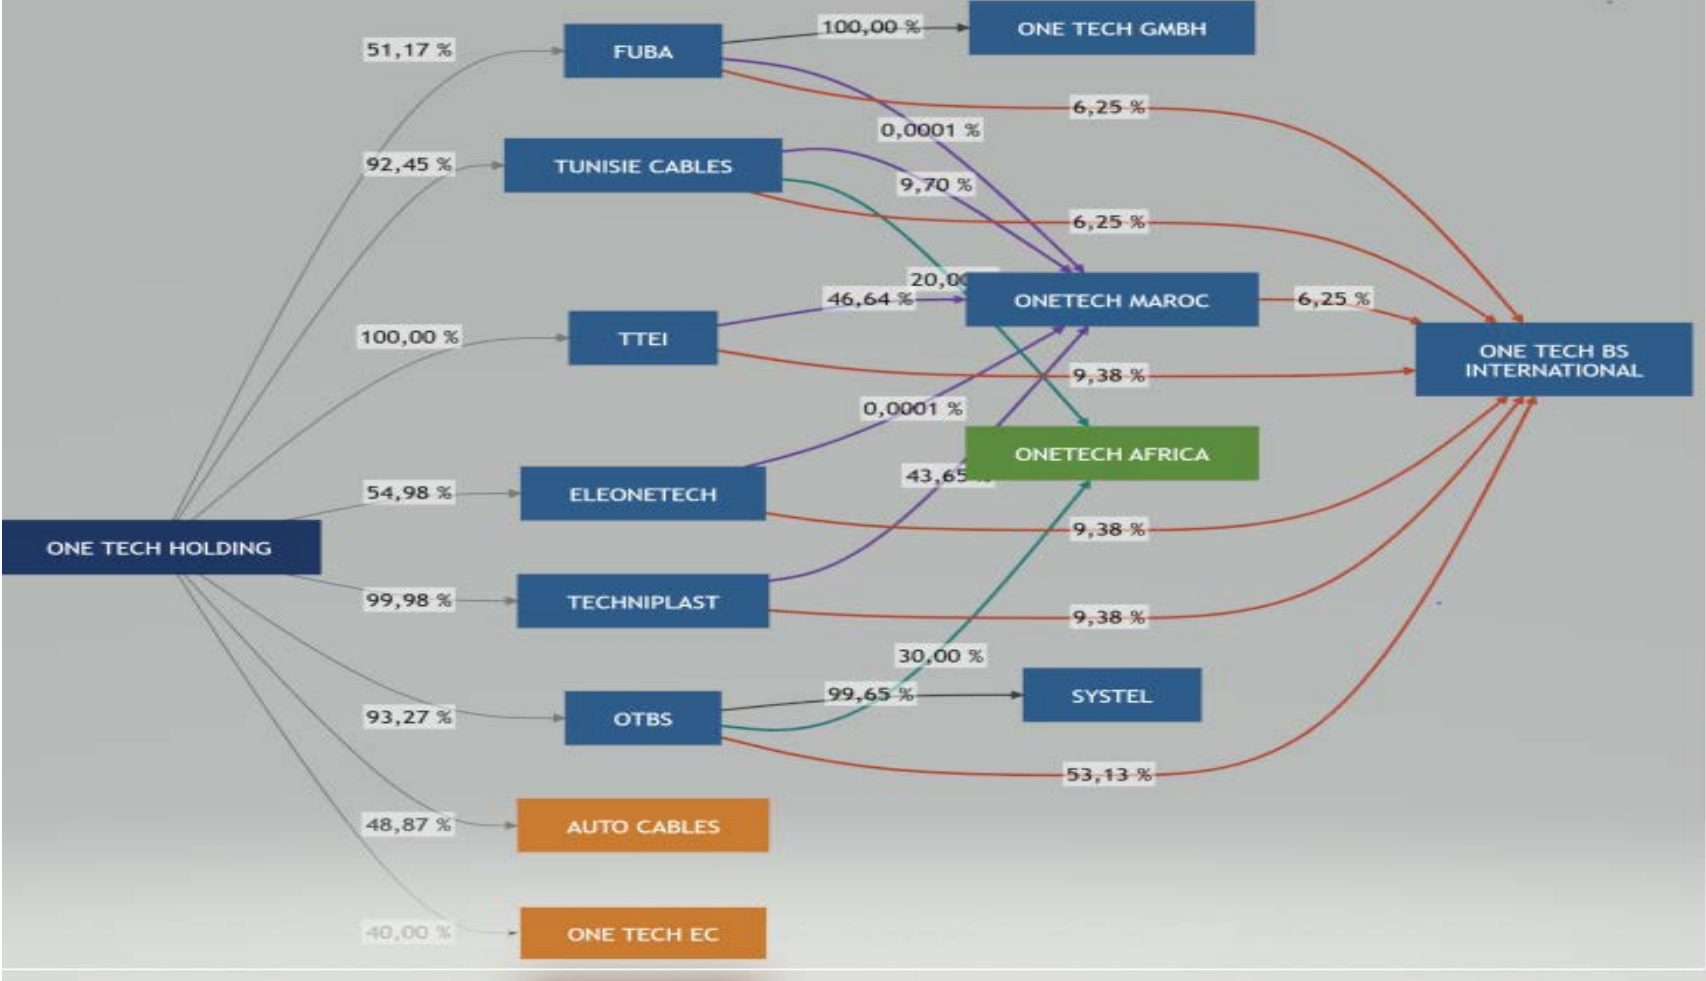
ONE TECH HOLDING

51,17 %
FUBA
100,00 %
ONE TECH GMBH
6,25 %
0,0001 %
92,45 %
TUNISIE CABLES
9,70 %
6,25 %
20,0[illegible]
46,64 %
ONETECH MAROC
6,25 %
ONE TECH BS INTERNATIONAL
100,00 %
TTEI
9,38 %
0,0001 %
ONETECH AFRICA
43,65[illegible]
54,98 %
ELEONETECH
9,38 %
99,98 %
TECHNIPLAST
9,38 %
30,00 %
99,65 %
SYSTEL
93,27 %
OTBS
53,13 %
48,87 %
AUTO CABLES
40,00 %
ONE TECH EC